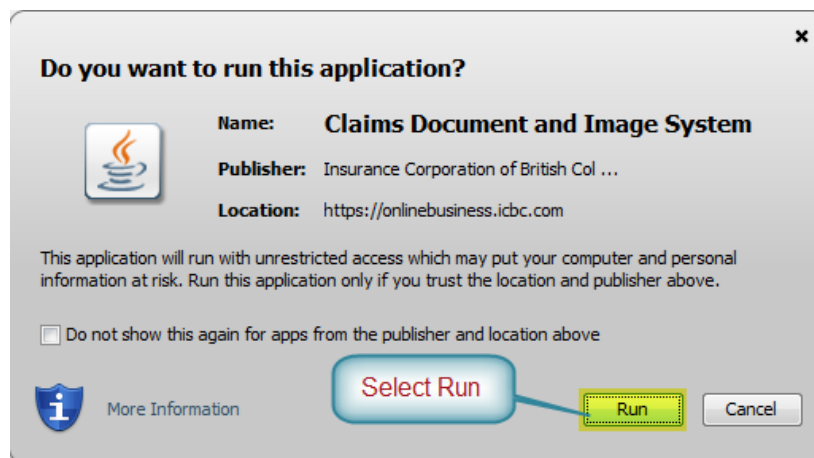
×

Do you want to run this application?

Name: Claims Document and Image System

Publisher: Insurance Corporation of British Col ...

Location: https://onlinebusiness.icbc.com

This application will run with unrestricted access which may put your computer and personal information at risk. Run this application only if you trust the location and publisher above.

Do not show this again for apps from the publisher and location above

Select Run

More Information

Run

Cancel